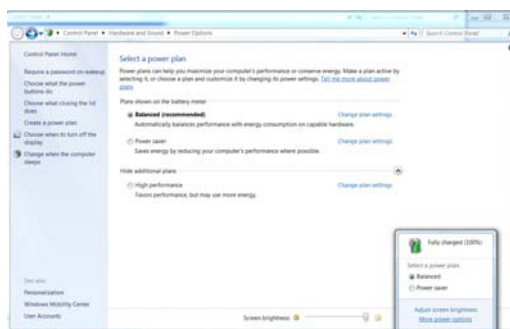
Control Panel ▸ Hardware and Sound ▸ Power Options

Search Control Panel

Control Panel Home

Require a password on wakeup

Choose what the power buttons do

Choose what closing the lid does

Create a power plan

Choose when to turn off the display

Change when the computer sleeps

Select a power plan

Power plans can help you maximize your computer's performance or conserve energy. Make a plan active by selecting it, or choose a plan and customize it by changing its power settings. Tell me more about power plans

Plans shown on the battery meter

Balanced (recommended)

Change plan settings

Automatically balances performance with energy consumption on capable hardware.

Power saver

Change plan settings

Saves energy by reducing your computer's performance where possible.

Hide additional plans

High performance

Change plan settings

Favors performance, but may use more energy.

See also

Personalization

Windows Mobility Center

User Accounts

Screen brightness:

Fully charged (100%)

Select a power plan:

Balanced

Power saver

Adjust screen brightness

More power options